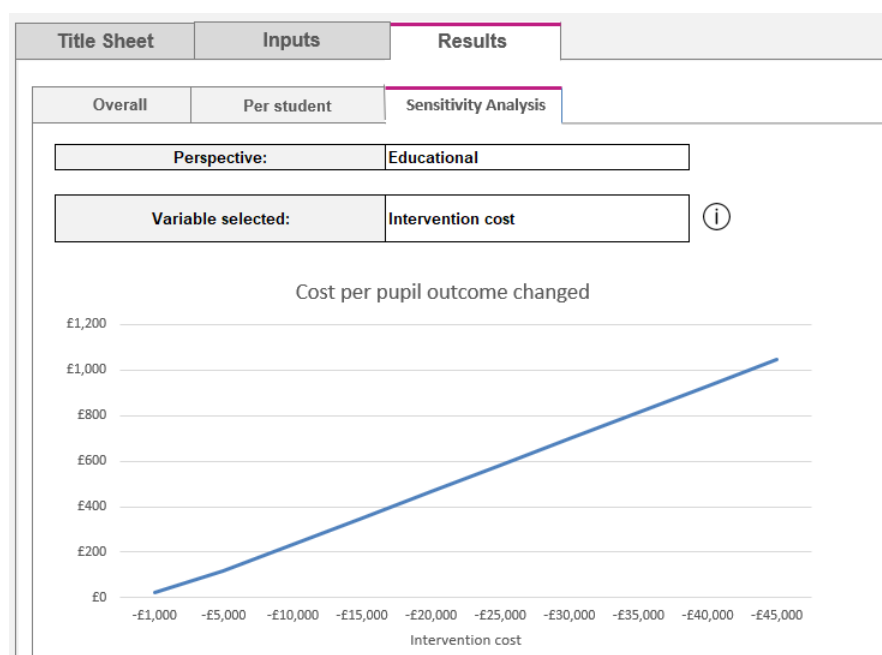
Title Sheet | Inputs | Results

Overall | Per student | Sensitivity Analysis

| Perspective: | Educational |
|---|---|

| Variable selected: | Intervention cost |
|---|---|

ⓘ

Cost per pupil outcome changed

£1,200
£1,000
£800
£600
£400
£200
£0

-£1,000 -£5,000 -£10,000 -£15,000 -£20,000 -£25,000 -£30,000 -£35,000 -£40,000 -£45,000

Intervention cost